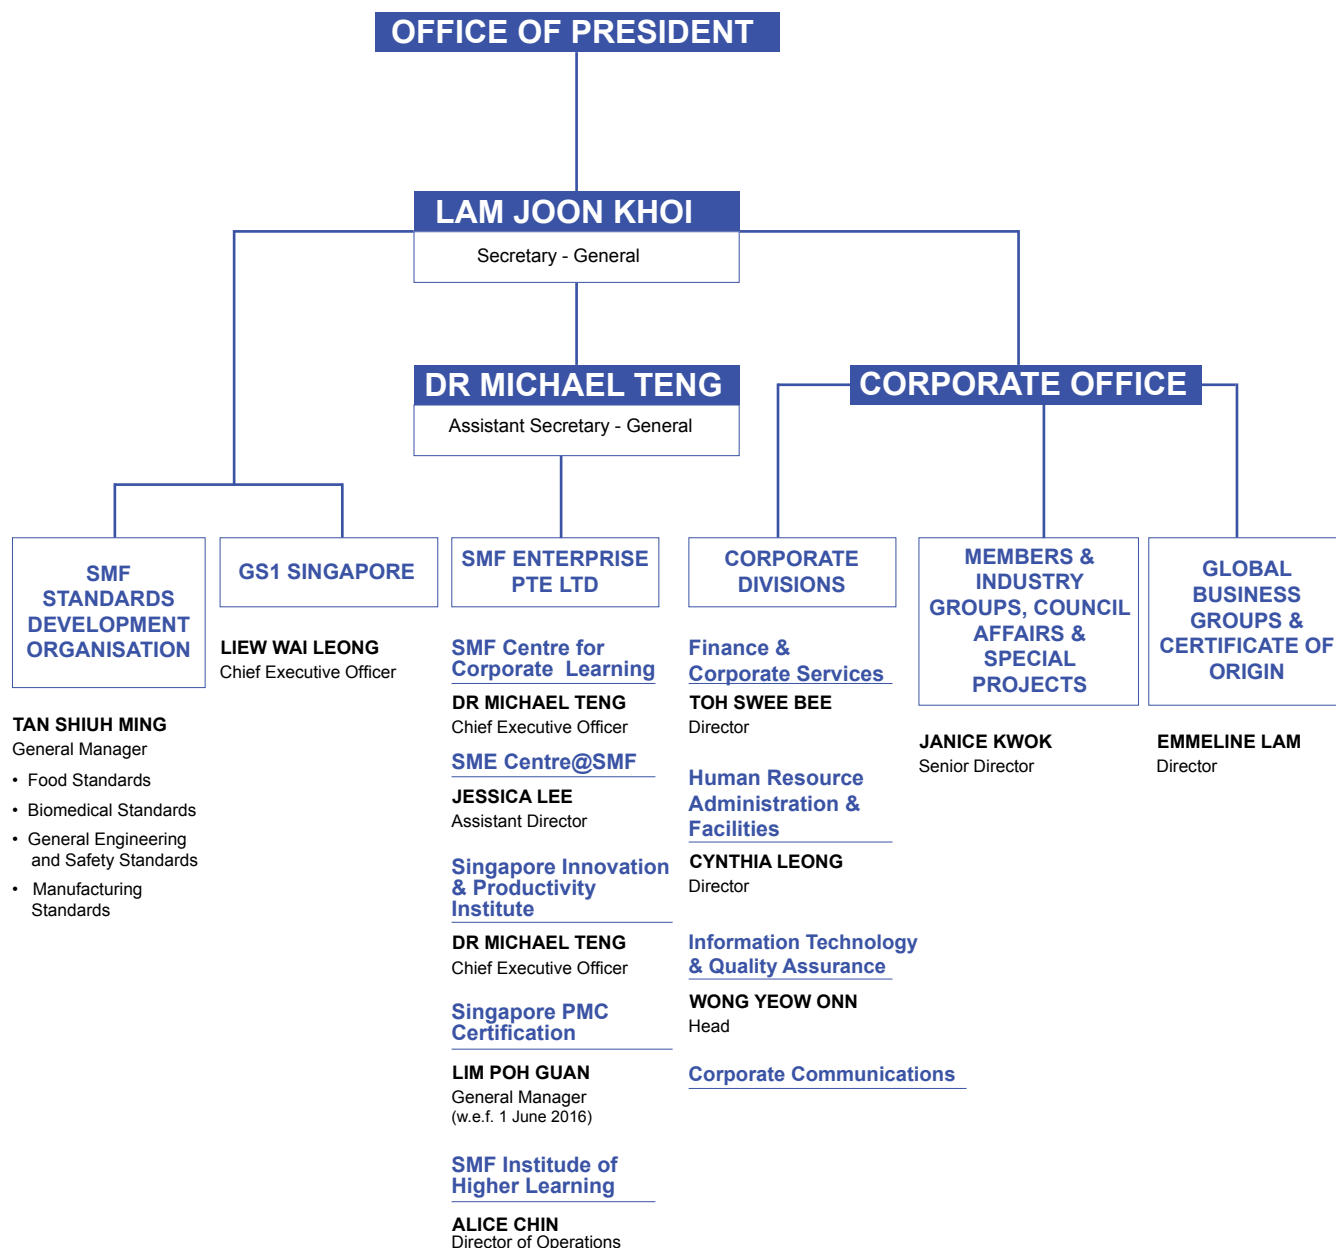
OFFICE OF PRESIDENT

LAM JOON KHOI
Secretary - General

DR MICHAEL TENG
Assistant Secretary - General

CORPORATE OFFICE

SMF STANDARDS DEVELOPMENT ORGANISATION

TAN SHIUH MING
General Manager
• Food Standards
• Biomedical Standards
• General Engineering and Safety Standards
• Manufacturing Standards

GS1 SINGAPORE

LIEW WAI LEONG
Chief Executive Officer

SMF ENTERPRISE PTE LTD

SMF Centre for Corporate Learning

DR MICHAEL TENG
Chief Executive Officer

SME Centre@SMF

JESSICA LEE
Assistant Director

Singapore Innovation & Productivity Institute

DR MICHAEL TENG
Chief Executive Officer

Singapore PMC Certification

LIM POH GUAN
General Manager
(w.e.f. 1 June 2016)

SMF Institude of Higher Learning

ALICE CHIN
Director of Operations

CORPORATE DIVISIONS

Finance & Corporate Services

TOH SWEE BEE
Director

Human Resource Administration & Facilities

CYNTHIA LEONG
Director

Information Technology & Quality Assurance

WONG YEOW ONN
Head

Corporate Communications

MEMBERS & INDUSTRY GROUPS, COUNCIL AFFAIRS & SPECIAL PROJECTS

JANICE KWOK
Senior Director

GLOBAL BUSINESS GROUPS & CERTIFICATE OF ORIGIN

EMMELINE LAM
Director